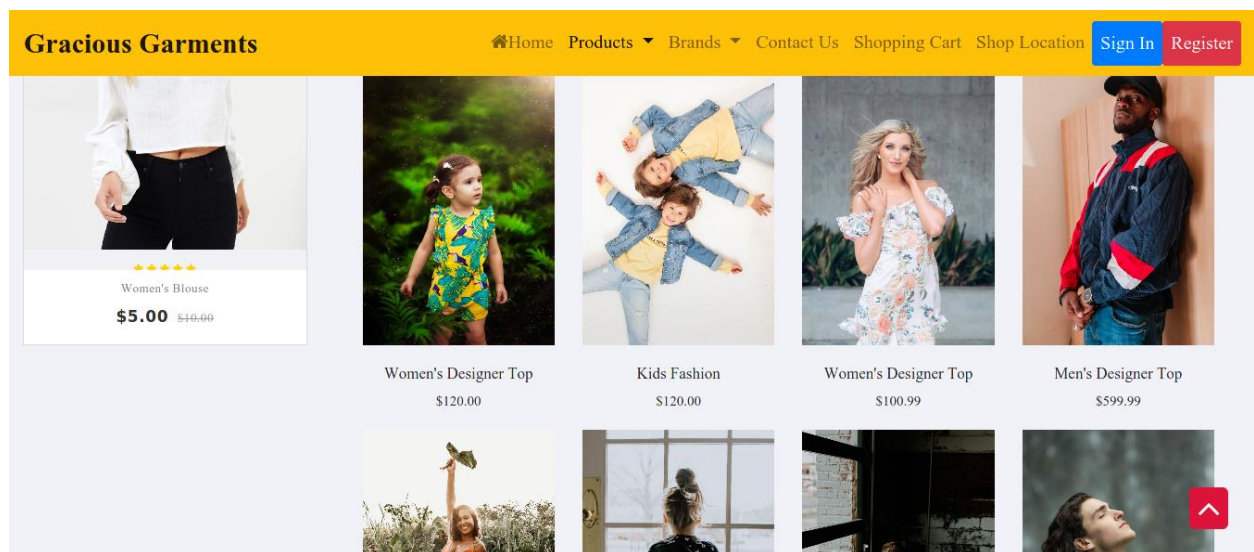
Gracious Garments

Home Products Brands Contact Us Shopping Cart Shop Location Sign In Register

Women's Blouse

$5.00 $10.00

Women's Designer Top

$120.00

Kids Fashion

$120.00

Women's Designer Top

$100.99

Men's Designer Top

$599.99